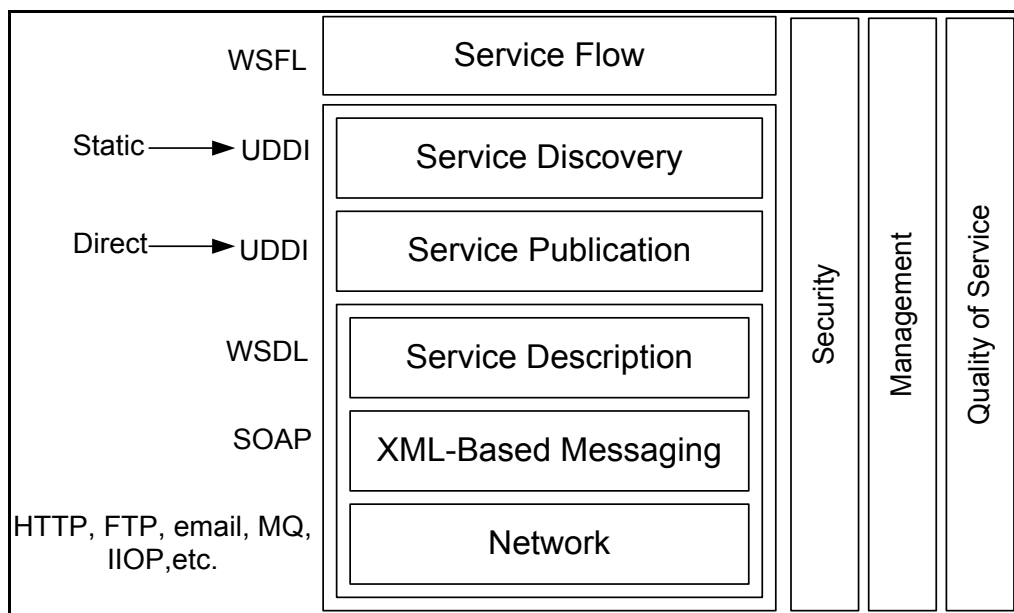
WSFL
Service Flow

Static → UDDI
Service Discovery

Direct → UDDI
Service Publication

WSDL
Service Description

SOAP
XML-Based Messaging

HTTP, FTP, email, MQ, IIOP,etc.
Network

Security

Management

Quality of Service